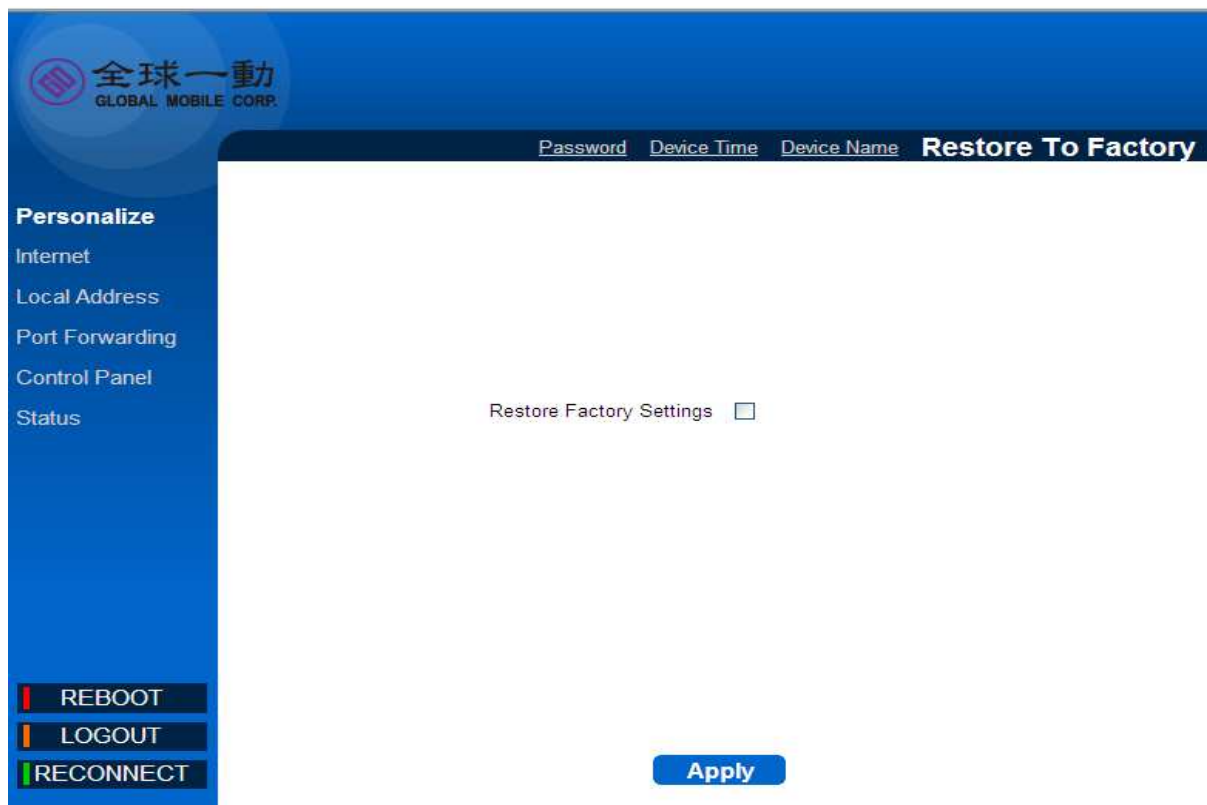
全球一動
GLOBAL MOBILE CORP.

Password Device Time Device Name **Restore To Factory**

Personalize
Internet
Local Address
Port Forwarding
Control Panel
Status

Restore Factory Settings

REBOOT
LOGOUT
RECONNECT

Apply